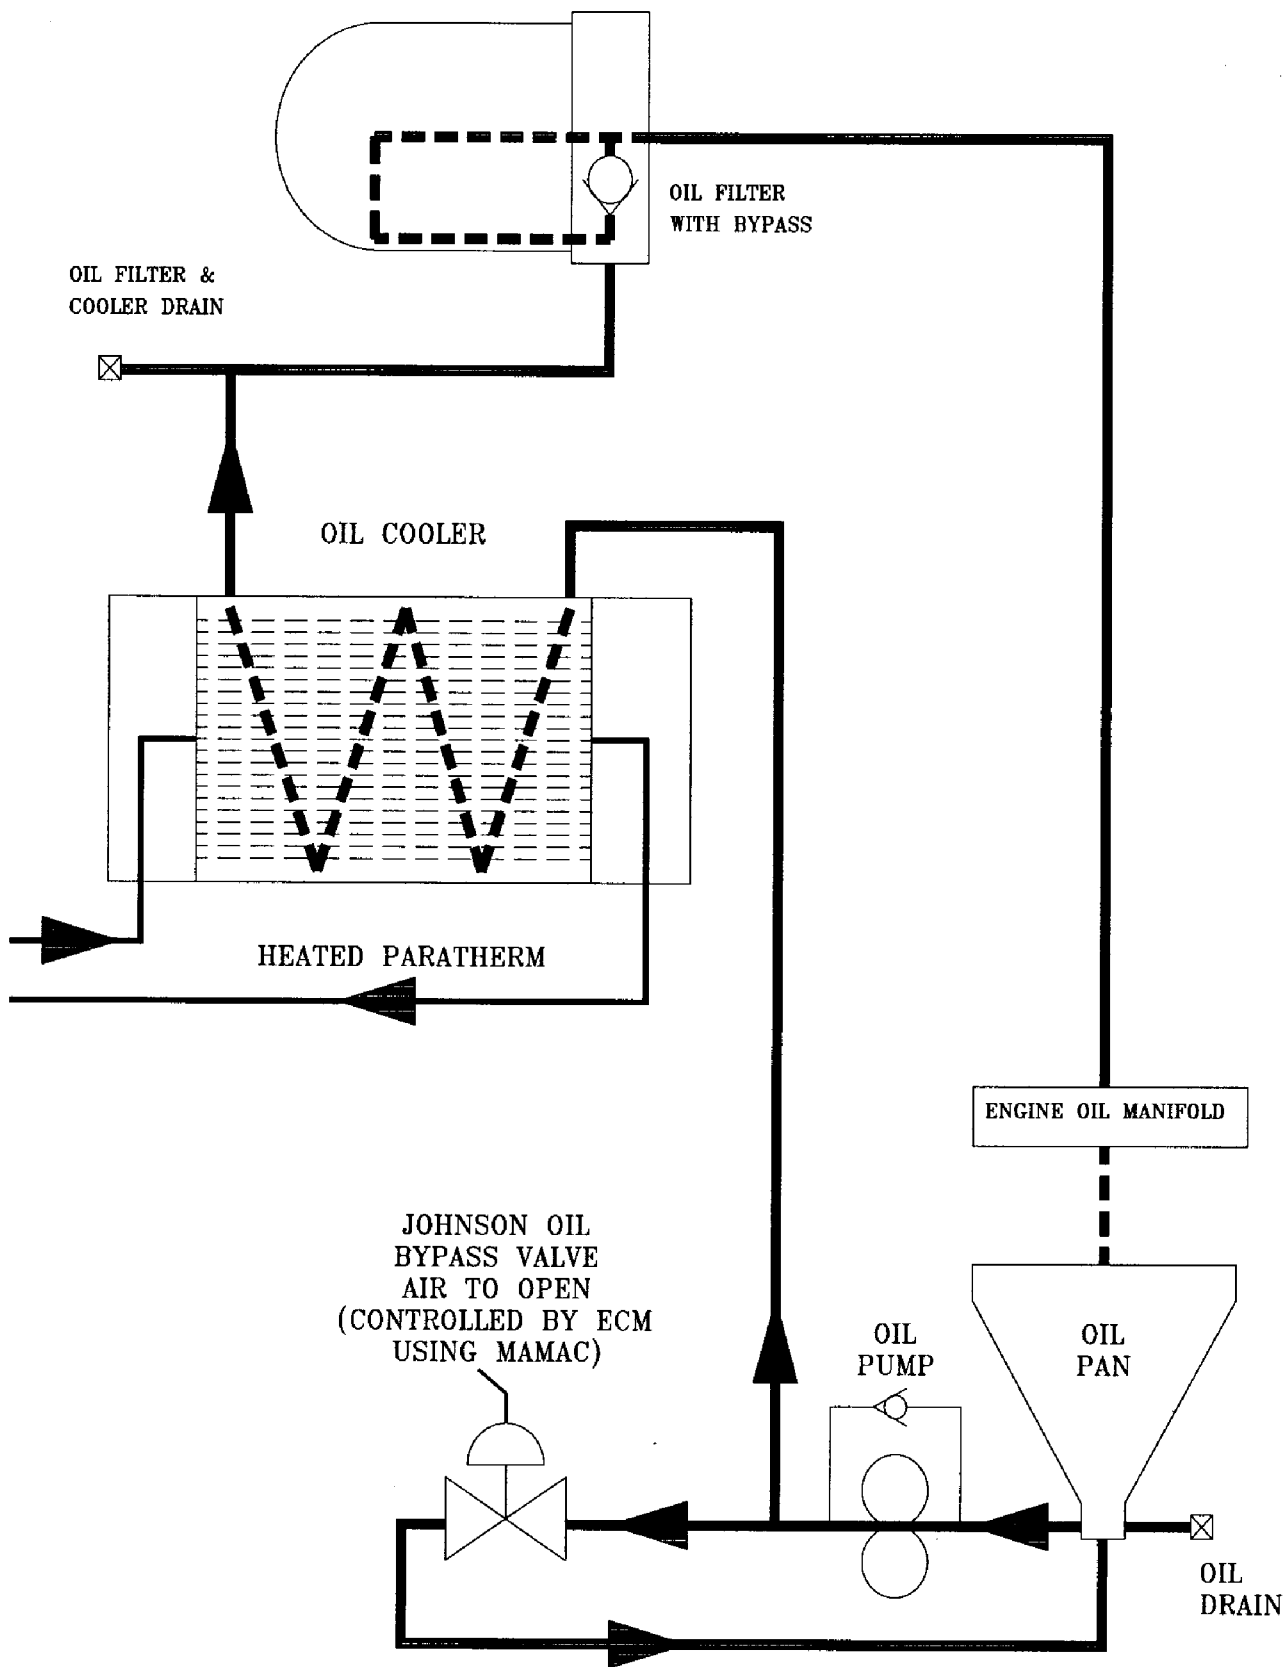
OIL FILTER WITH BYPASS

OIL FILTER & COOLER DRAIN

OIL COOLER

HEATED PARATHERM

ENGINE OIL MANIFOLD

JOHNSON OIL BYPASS VALVE AIR TO OPEN (CONTROLLED BY ECM USING MAMAC)

OIL PUMP

OIL PAN

OIL DRAIN